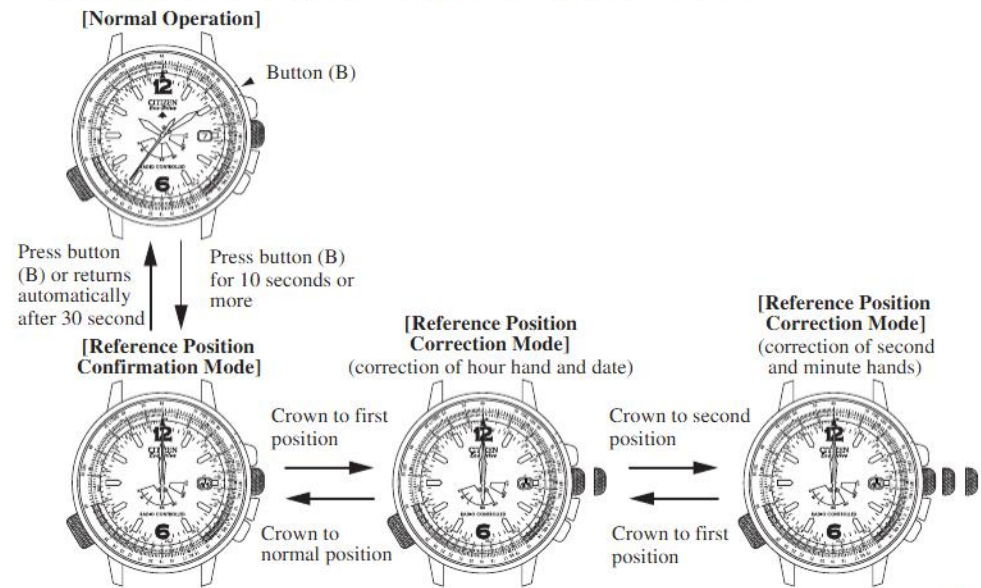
[Normal Operation]

Button (B)

CITIZEN Eco-Drive

RADIO CONTROLLED

Press button (B) or returns automatically after 30 second

Press button (B) for 10 seconds or more

[Reference Position Confirmation Mode]

[Reference Position Correction Mode]
(correction of hour hand and date)

[Reference Position Correction Mode]
(correction of second and minute hands)

Crown to first position

Crown to normal position

Crown to second position

Crown to first position